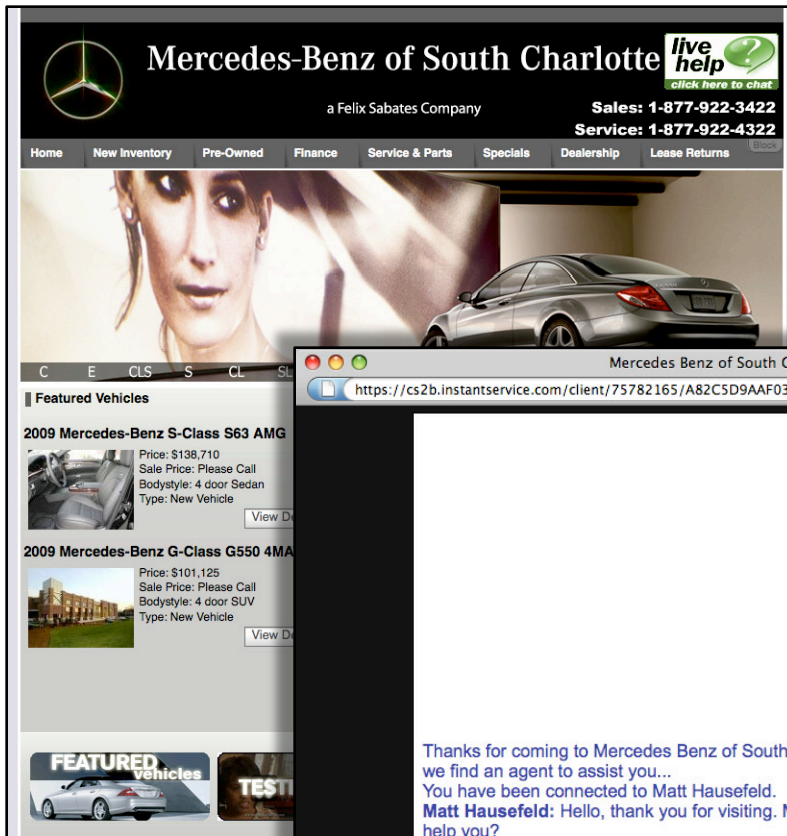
Mercedes-Benz of South Charlotte

live help
click here to chat

a Felix Sabates Company

Sales: 1-877-922-3422
Service: 1-877-922-4322

Home | New Inventory | Pre-Owned | Finance | Service & Parts | Specials | Dealership | Lease Returns | Block

C E CLS S CL SL

Featured Vehicles

2009 Mercedes-Benz S-Class S63 AMG
Price: $138,710
Sale Price: Please Call
Bodystyle: 4 door Sedan
Type: New Vehicle
View De

2009 Mercedes-Benz G-Class G550 4MA
Price: $101,125
Sale Price: Please Call
Bodystyle: 4 door SUV
Type: New Vehicle
View De

FEATURED vehicles
TEST

Mercedes Benz of South C
https://cs2b.instantservice.com/client/75782165/A82C5D9AAF03

Thanks for coming to Mercedes Benz of South
we find an agent to assist you...
You have been connected to Matt Hausefeld.
Matt Hausefeld: Hello, thank you for visiting. M
help you?